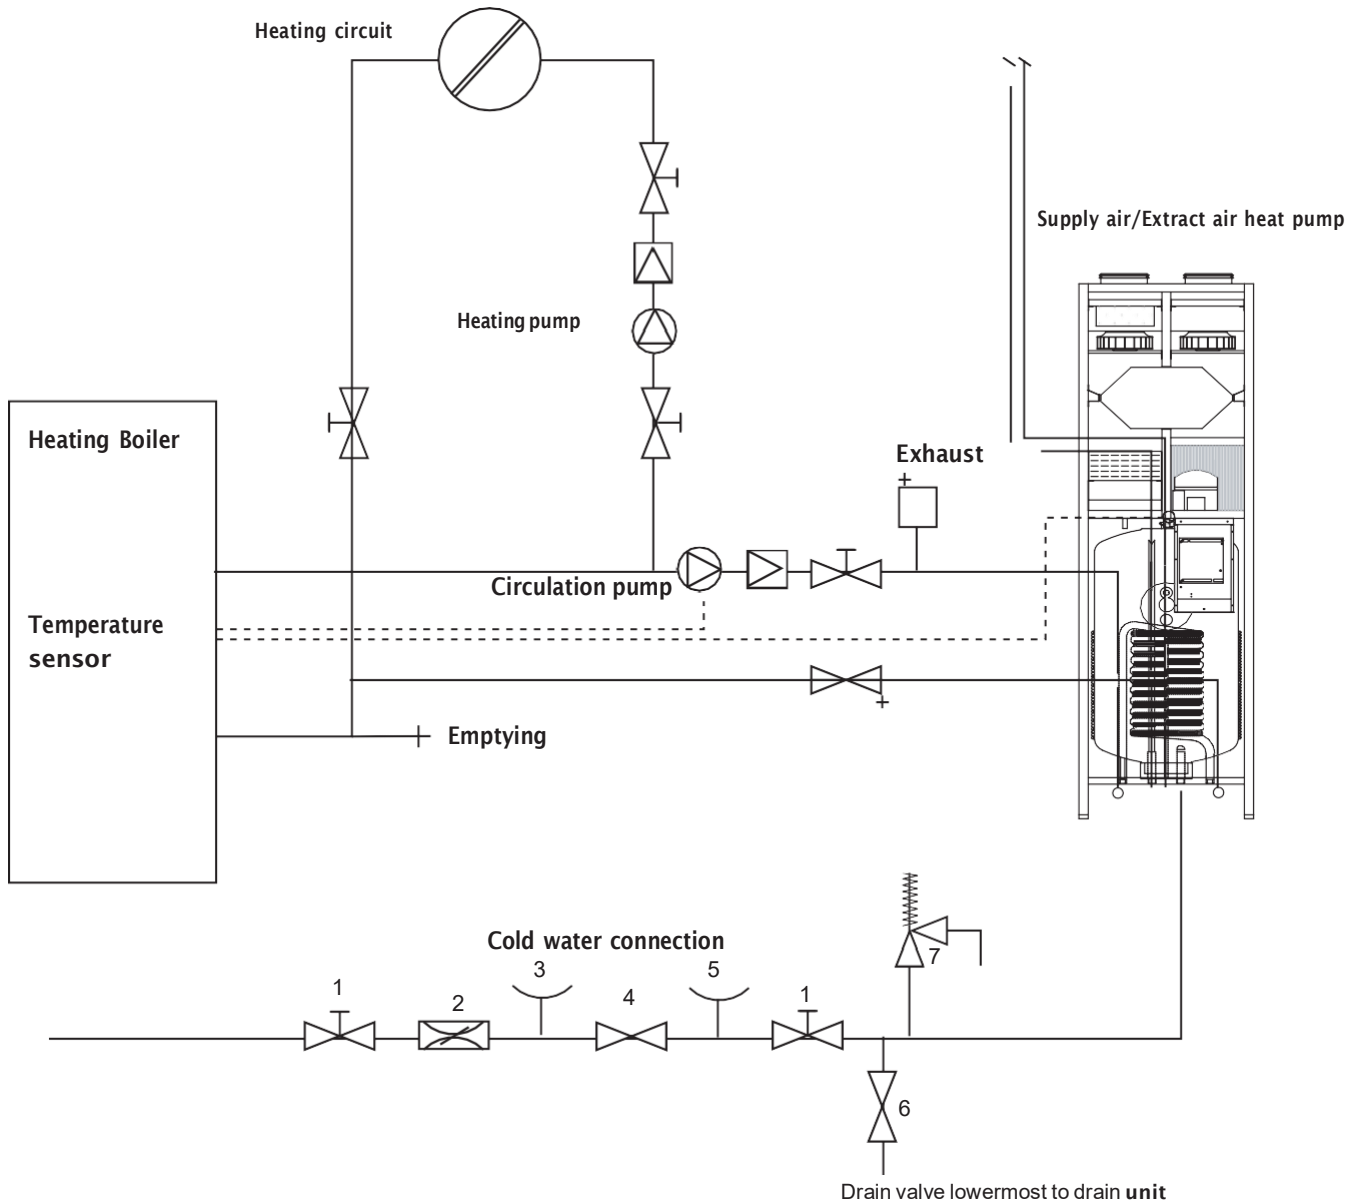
Heating circuit

Supply air/Extract air heat pump

Heating pump

Heating Boiler

Exhaust

Circulation pump

Temperature sensor

Emptying

Cold water connection

1

2

3

4

5

1

7

6

Drain valve lowermost to drain unit